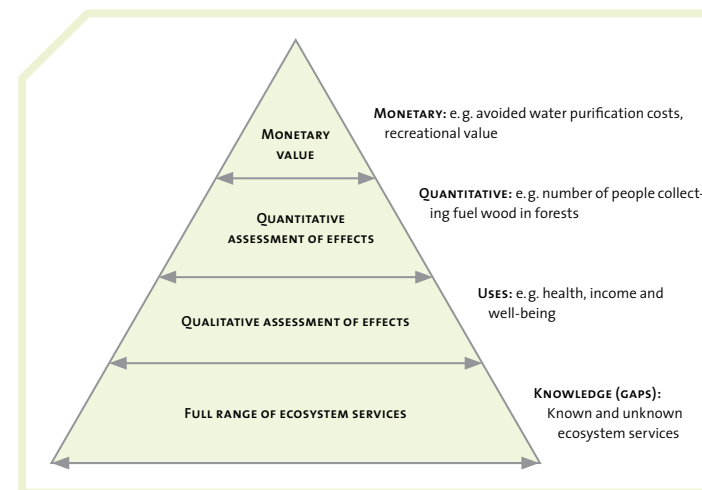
Monetary value

Quantitative assessment of effects

Qualitative assessment of effects

Full range of ecosystem services

Monetary: e.g. avoided water purification costs, recreational value

Quantitative: e.g. number of people collecting fuel wood in forests

Uses: e.g. health, income and well-being

Knowledge (gaps): Known and unknown ecosystem services